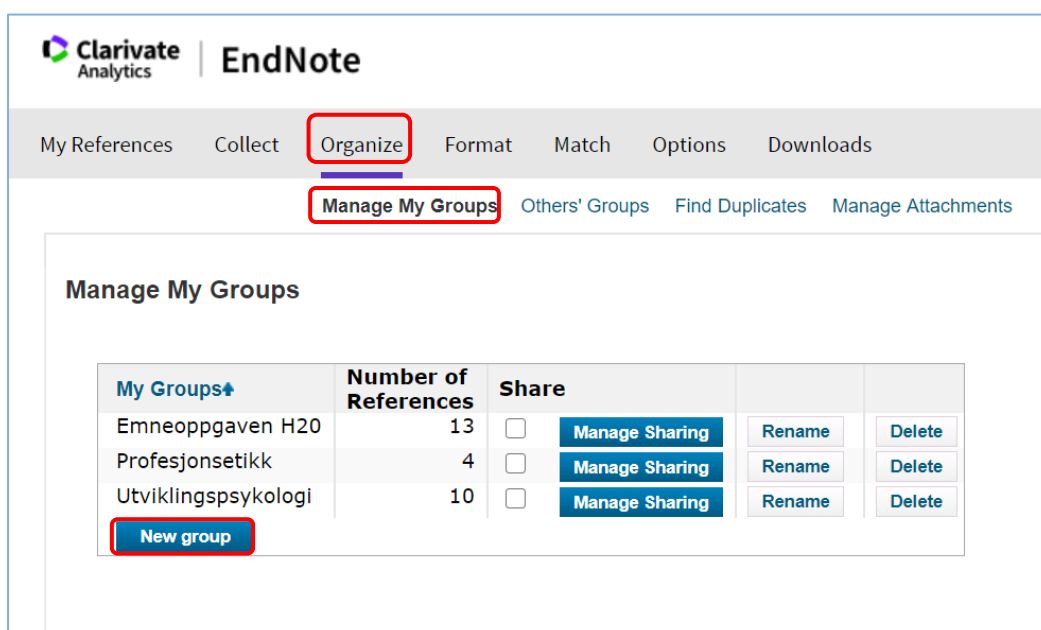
Clarivate Analytics | EndNote

My References Collect Organize Format Match Options Downloads

Manage My Groups Others' Groups Find Duplicates Manage Attachments

Manage My Groups

| My Groups | Number of References | Share | | | |
|---|---|---|---|---|---|
| Emneoppgaven H20 | 13 | ☐ | Manage Sharing | Rename | Delete |
| Profesjonsetikk | 4 | ☐ | Manage Sharing | Rename | Delete |
| Utviklingspsykologi | 10 | ☐ | Manage Sharing | Rename | Delete |

New group